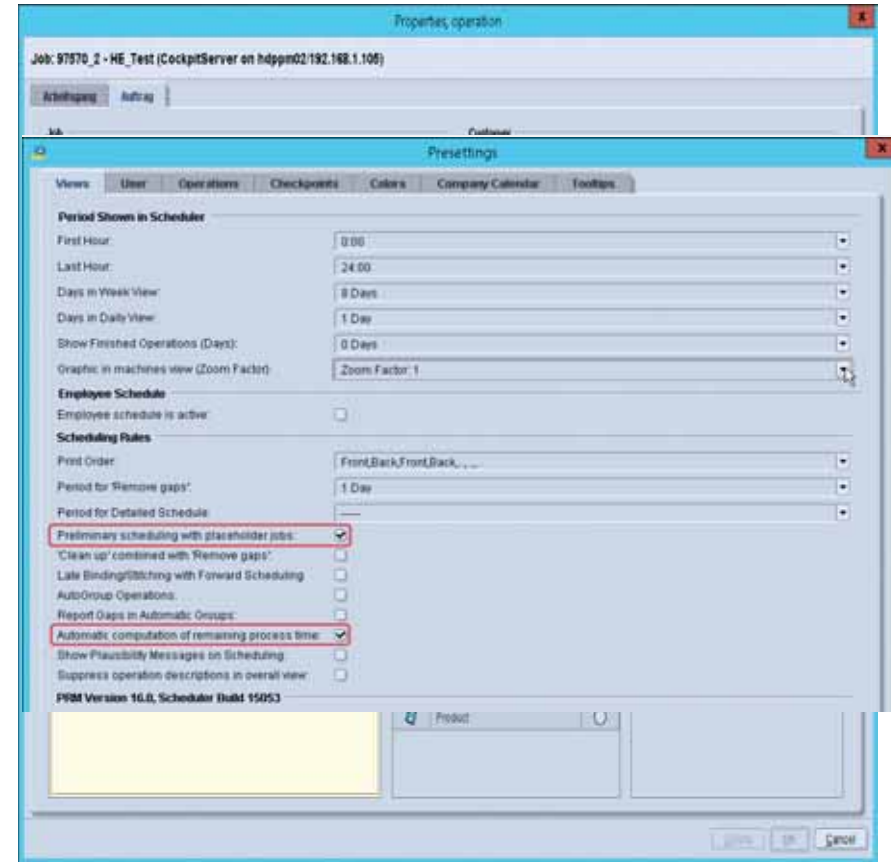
Properties, operation

Job: 97570_2 - HE_Test (CockpitServer on hdppm02/192.168.1.105)

Arbeitsgang Auftrag

Job

Customer

Presettings

Views User Operations Checkpoints Colors Company Calendar Tooltips

Period Shown in Scheduler

First Hour: 0:00

Last Hour: 24:00

Days in Week View: 8 Days

Days in Daily View: 1 Day

Show Finished Operations (Days): 0 Days

Graphic in machines view (Zoom Factor): Zoom Factor: 1

Employee Schedule

Employee schedule is active:

Scheduling Rules

Print Order: Front,Back,Front,Back, ...

Period for 'Remove gaps': 1 Day

Period for Detailed Schedule: -----

Preliminary scheduling with placeholder jobs:

'Clean up' combined with 'Remove gaps':

Late Binding/Stitching with Forward Scheduling:

AutoGroup Operations:

Report Gaps in Automatic Groups:

Automatic computation of remaining process time:

Show Plausibility Messages on Scheduling:

Suppress operation descriptions in overall view:

PRM Version 16.0, Scheduler Build 15053

Product

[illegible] OK Cancel